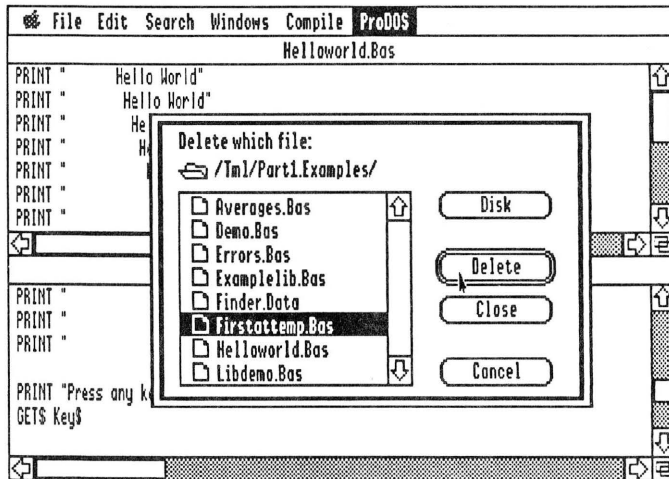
File Edit Search Windows Compile ProDOS

Helloworld.Bas

PRINT " Hello World"
PRINT " Hello World"
PRINT " He
PRINT " H
PRINT "
PRINT "
PRINT "

PRINT "
PRINT "
PRINT "

PRINT "Press any k
GET$ Key$

Delete which file:

/Tml/Part1.Examples/

Averages.Bas
Demo.Bas
Errors.Bas
Examplelib.Bas
Finder.Data
Firstattemp.Bas
Helloworld.Bas
Libdemo.Bas

Disk

Delete

Close

Cancel